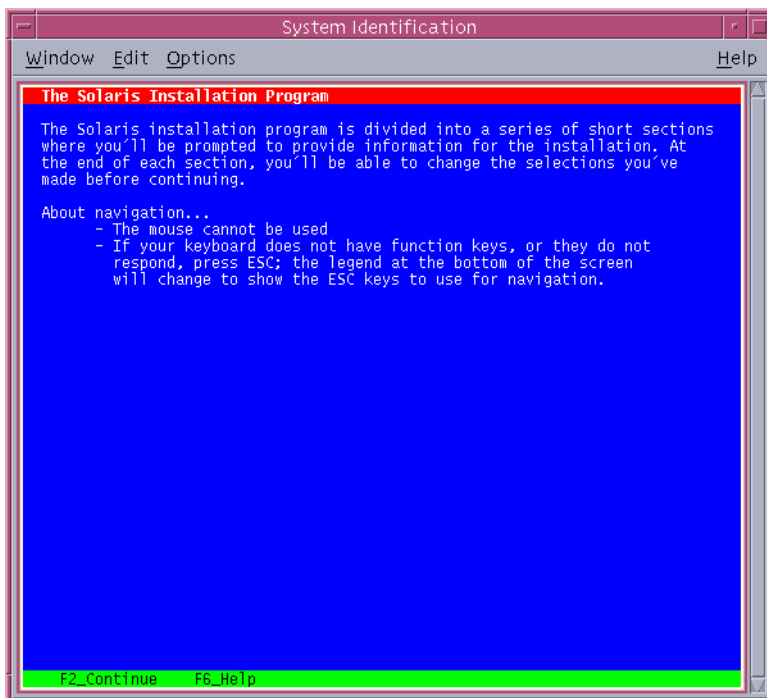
System Identification

Window Edit Options Help

The Solaris Installation Program

The Solaris installation program is divided into a series of short sections where you´ll be prompted to provide information for the installation. At the end of each section, you´ll be able to change the selections you´ve made before continuing.

About navigation...
- The mouse cannot be used
- If your keyboard does not have function keys, or they do not respond, press ESC; the legend at the bottom of the screen will change to show the ESC keys to use for navigation.

F2_Continue F6_Help